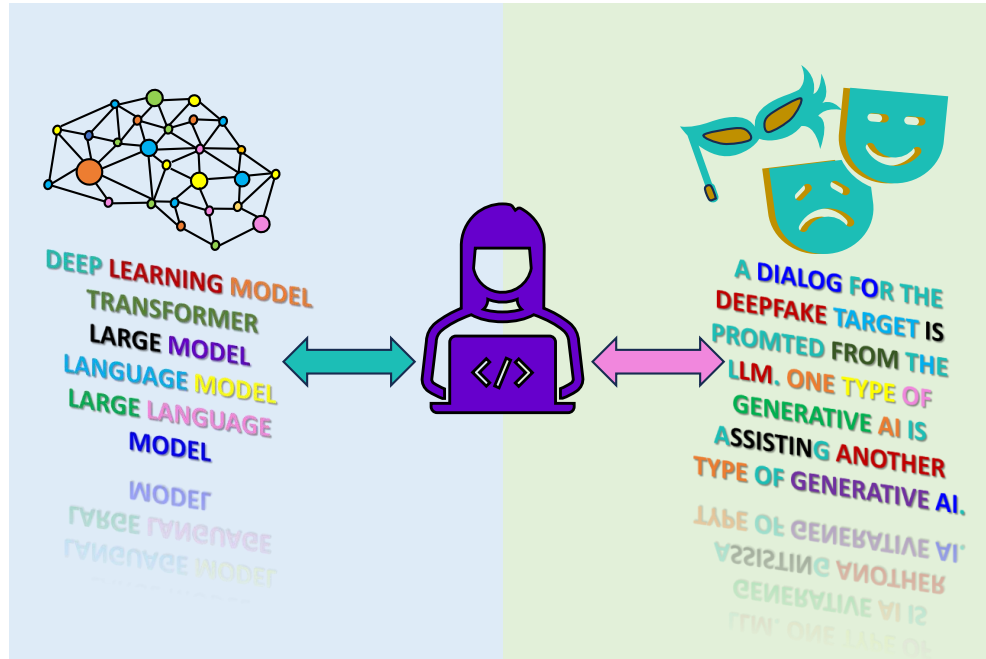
DEEP LEARNING MODEL
TRANSFORMER
LARGE MODEL
LANGUAGE MODEL
LARGE LANGUAGE
MODEL

A DIALOG FOR THE DEEPFAKE TARGET IS PROMTED FROM THE LLM. ONE TYPE OF GENERATIVE AI IS ASSISTING ANOTHER TYPE OF GENERATIVE AI.